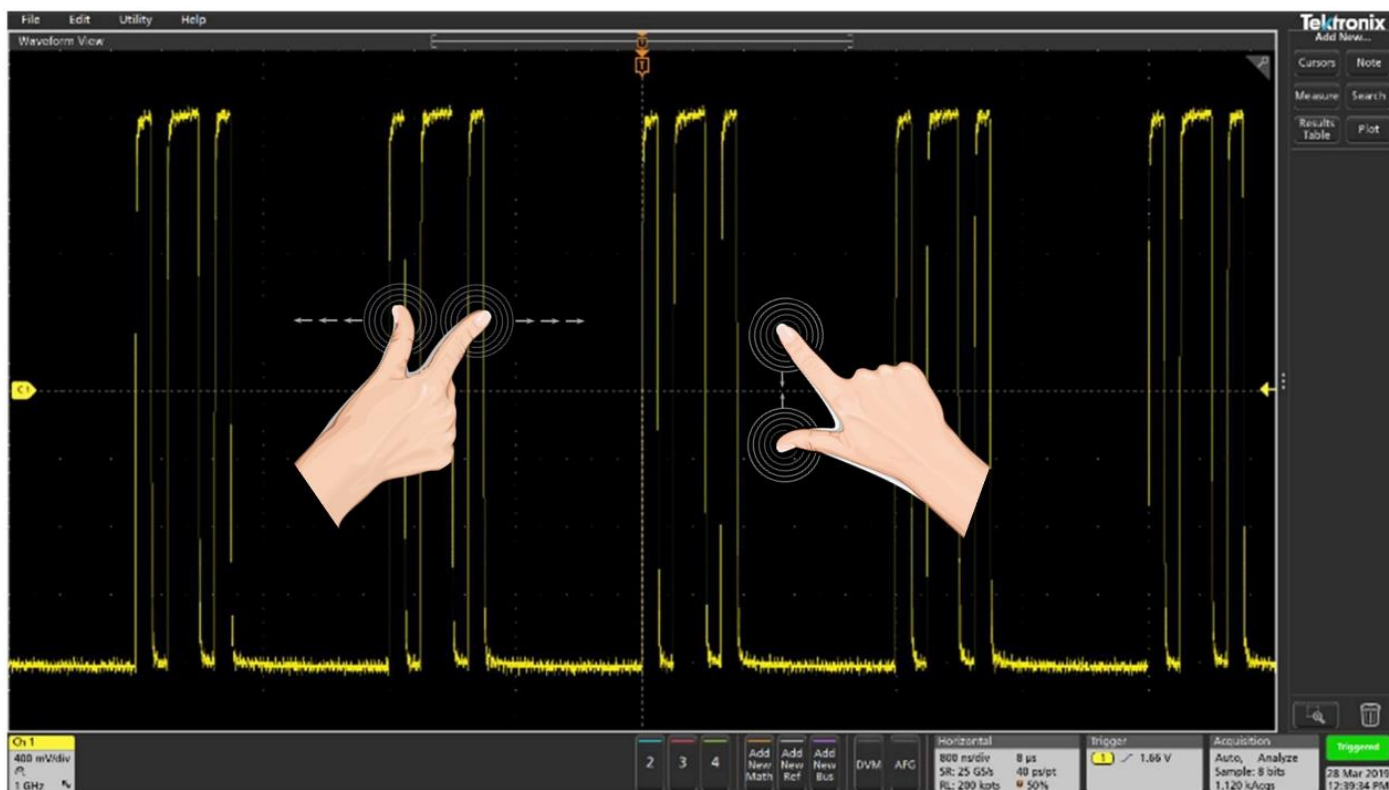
File Edit Utility Help

Waveform View

Tektronix
Add New...

Cursors Note
Measure Search
Results Table Plot

C1

Ch 1
400 mV/div
1 GHz

2 3 4

Add New Math
Add New Ref
Add New Bus

DVM AFG

Horizontal
800 ns/div 8 µs
SR: 25 GS/s 40 ps/pt
RL: 200 kpts 50%

Trigger
1 1.66 V

Acquisition
Auto, Analyze
Sample: 8 bits
1.120 kAcqs

Triggered

28 Mar 2019
12:39:34 PM